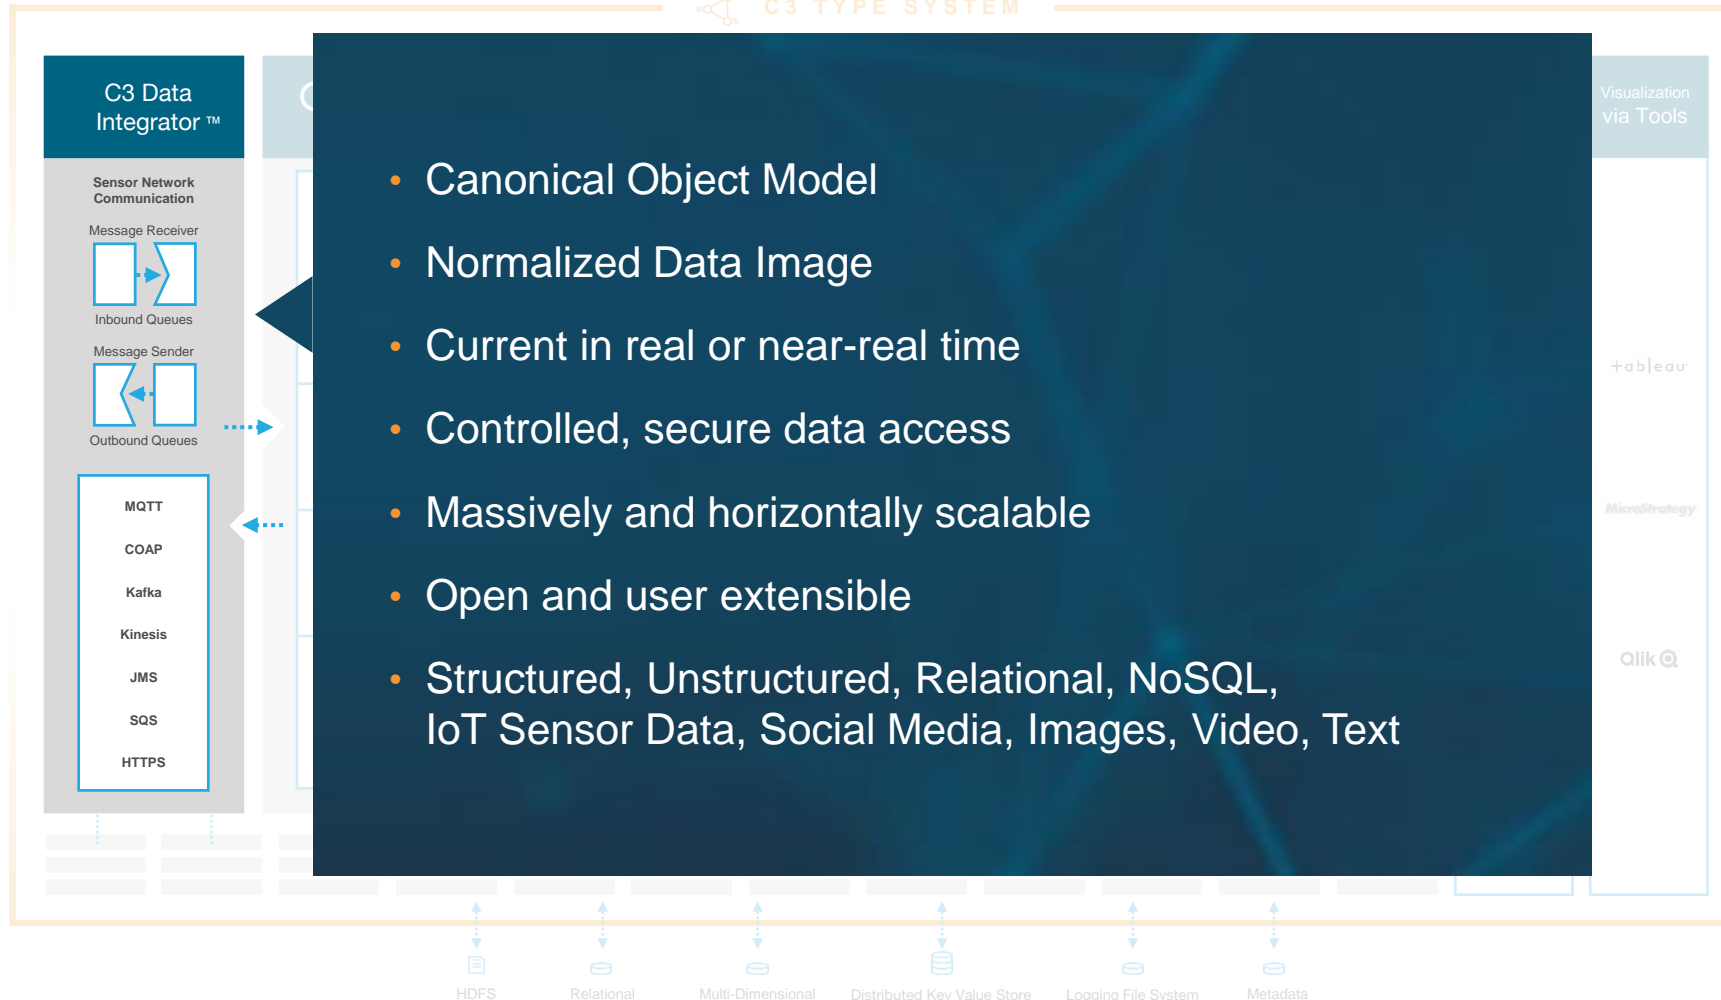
C3 TYPE SYSTEM

C3 Data Integrator ™

Sensor Network Communication

Message Receiver

Inbound Queues

Message Sender

Outbound Queues

MQTT

COAP

Kafka

Kinesis

JMS

SQS

HTTPS

Visualization via Tools

+ableau

MicroStrategy

Qlik

- Canonical Object Model
- Normalized Data Image
- Current in real or near-real time
- Controlled, secure data access
- Massively and horizontally scalable
- Open and user extensible
- Structured, Unstructured, Relational, NoSQL, IoT Sensor Data, Social Media, Images, Video, Text

HDFS

Relational

Multi-Dimensional

Distributed Key Value Store

Logging File System

Metadata